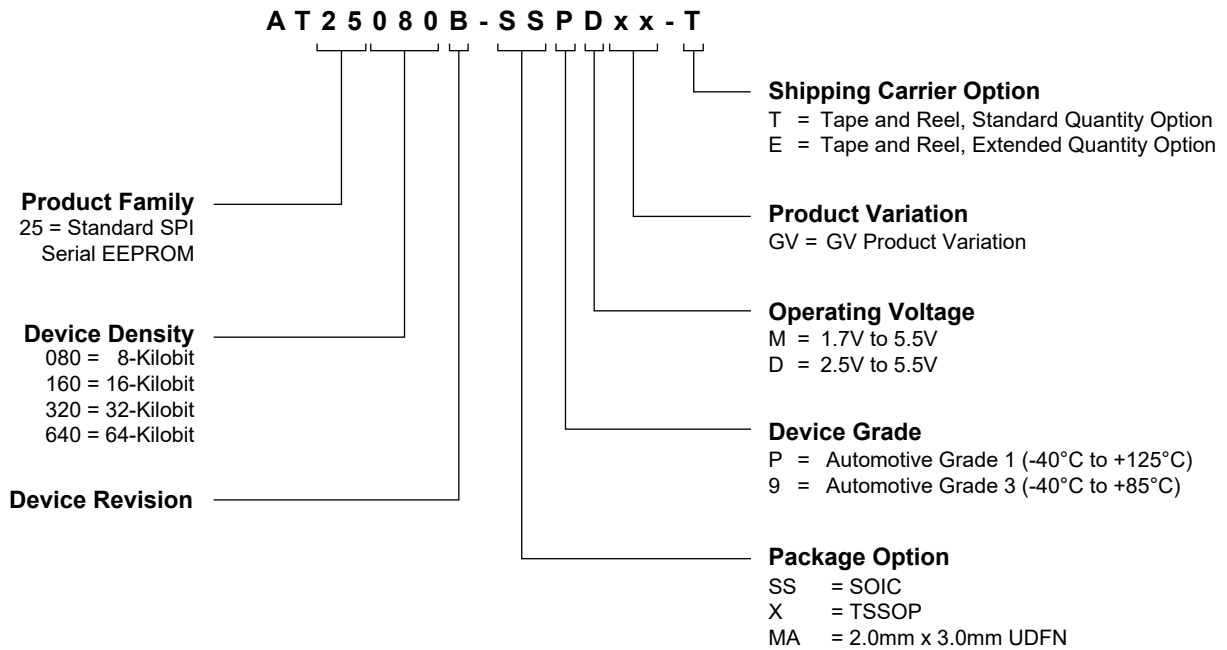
A T 2 5 0 8 0 B - S S P D x x - T

Shipping Carrier Option
T = Tape and Reel, Standard Quantity Option
E = Tape and Reel, Extended Quantity Option

Product Family
25 = Standard SPI Serial EEPROM

Product Variation
GV = GV Product Variation

Operating Voltage
M = 1.7V to 5.5V
D = 2.5V to 5.5V

Device Density
080 = 8-Kilobit
160 = 16-Kilobit
320 = 32-Kilobit
640 = 64-Kilobit

Device Grade
P = Automotive Grade 1 (-40°C to +125°C)
9 = Automotive Grade 3 (-40°C to +85°C)

Device Revision

Package Option
SS = SOIC
X = TSSOP
MA = 2.0mm x 3.0mm UDFN